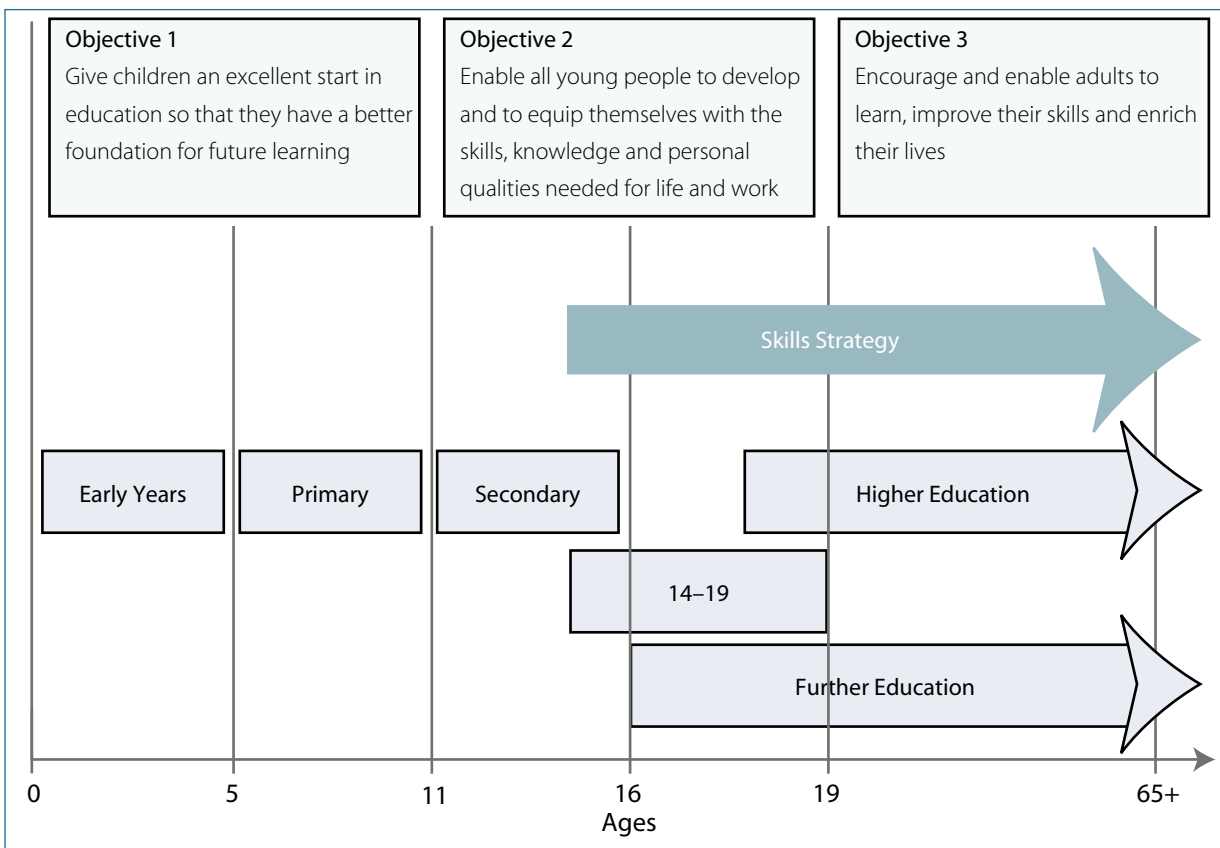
Objective 1
Give children an excellent start in education so that they have a better foundation for future learning

Objective 2
Enable all young people to develop and to equip themselves with the skills, knowledge and personal qualities needed for life and work

Objective 3
Encourage and enable adults to learn, improve their skills and enrich their lives

Skills Strategy

Early Years

Primary

Secondary

Higher Education

14–19

Further Education

0
5
11
16
19
65+
Ages